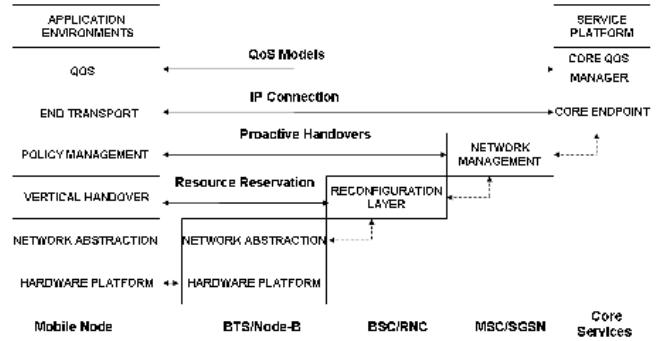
APPLICATION ENVIRONMENTS

SERVICE PLATFORM

QoS Models

QOS

CORE QOS MANAGER

IP Connection

END TRANSPORT

CORE ENDPOINT

Proactive Handovers

POLICY MANAGEMENT

NETWORK MANAGEMENT

Resource Reservation

VERTICAL HANDOVER

RECONFIGURATION LAYER

NETWORK ABSTRACTION

NETWORK ABSTRACTION

HARDWARE PLATFORM

HARDWARE PLATFORM

Mobile Node

BTS/Node-B

BSC/RNC

MSC/SGSN

Core Services